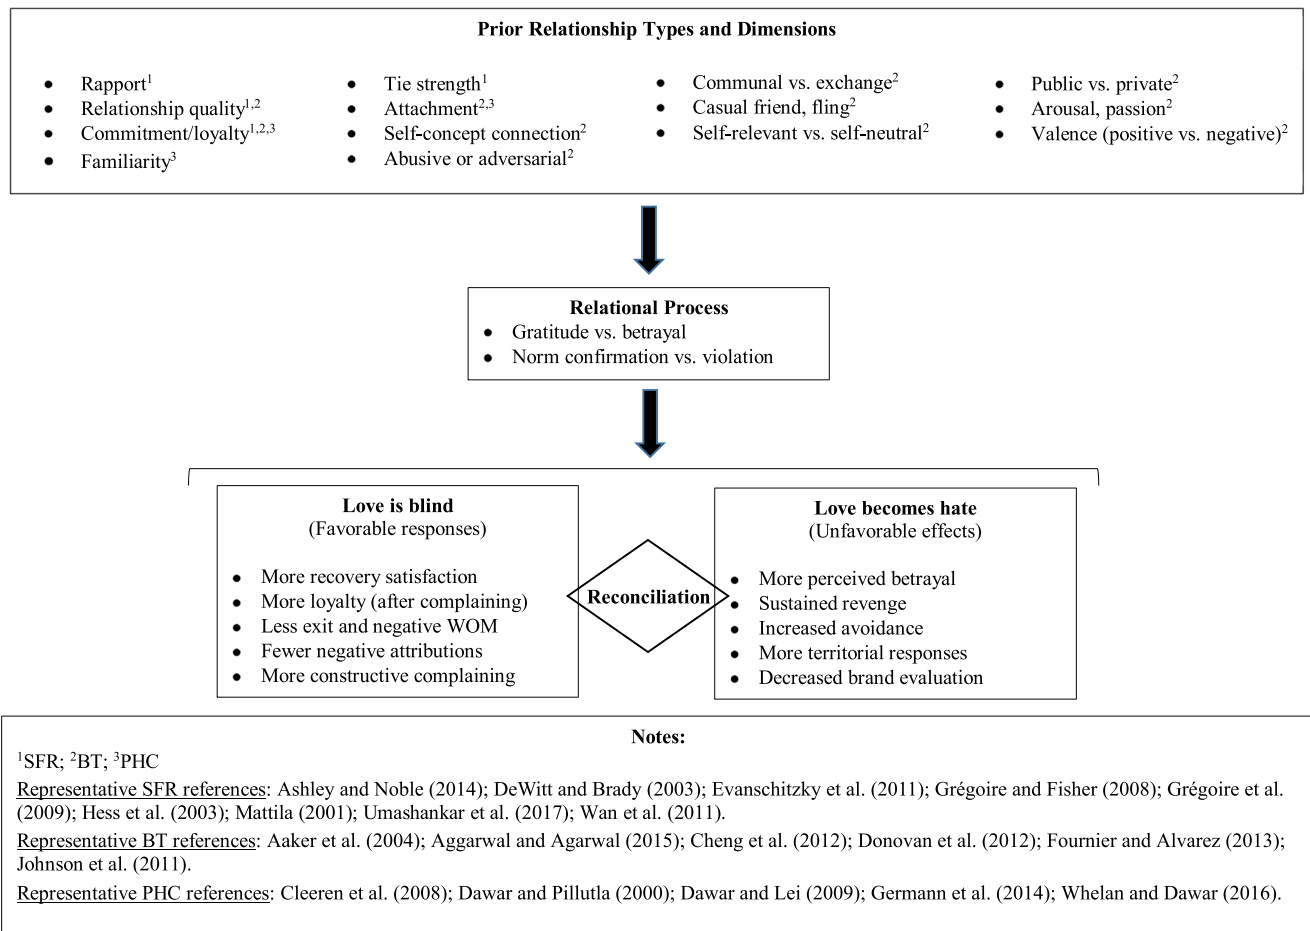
**Prior Relationship Types and Dimensions**

- Rapport$^1$
- Relationship quality$^{1,2}$
- Commitment/loyalty$^{1,2,3}$
- Familiarity$^3$

- Tie strength$^1$
- Attachment$^{2,3}$
- Self-concept connection$^2$
- Abusive or adversarial$^2$

- Communal vs. exchange$^2$
- Casual friend, fling$^2$
- Self-relevant vs. self-neutral$^2$

- Public vs. private$^2$
- Arousal, passion$^2$
- Valence (positive vs. negative)$^2$

**Relational Process**
- Gratitude vs. betrayal
- Norm confirmation vs. violation

**Love is blind**
(Favorable responses)

- More recovery satisfaction
- More loyalty (after complaining)
- Less exit and negative WOM
- Fewer negative attributions
- More constructive complaining

**Reconciliation**

**Love becomes hate**
(Unfavorable effects)

- More perceived betrayal
- Sustained revenge
- Increased avoidance
- More territorial responses
- Decreased brand evaluation

**Notes:**

$^1$SFR; $^2$BT; $^3$PHC

Representative SFR references: Ashley and Noble (2014); DeWitt and Brady (2003); Evanschitzky et al. (2011); Grégoire and Fisher (2008); Grégoire et al. (2009); Hess et al. (2003); Mattila (2001); Umashankar et al. (2017); Wan et al. (2011).

Representative BT references: Aaker et al. (2004); Aggarwal and Agarwal (2015); Cheng et al. (2012); Donovan et al. (2012); Fournier and Alvarez (2013); Johnson et al. (2011).

Representative PHC references: Cleeren et al. (2008); Dawar and Pillutla (2000); Dawar and Lei (2009); Germann et al. (2014); Whelan and Dawar (2016).